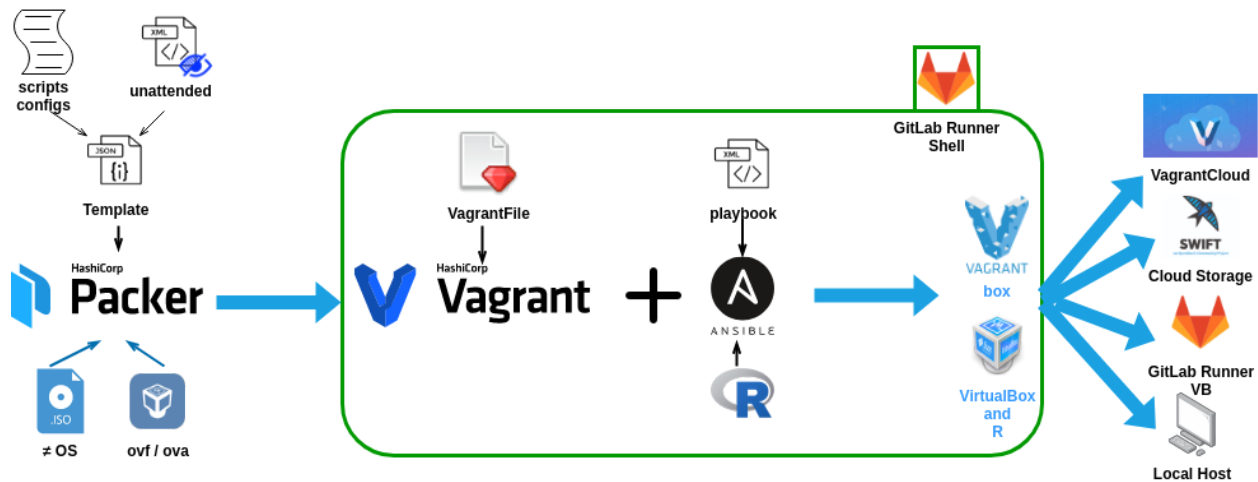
scripts
configs

XML

unattended

JSON

{i}

Template

HashiCorp
Packer

.ISO

≠ OS

ovf / ova

VagrantFile

HashiCorp
Vagrant

XML

playbook

ANSIBLE

R

GitLab Runner
Shell

VAGRANT
box

VirtualBox
and
R

VagrantCloud

SWIFT

Cloud Storage

GitLab Runner
VB

Local Host